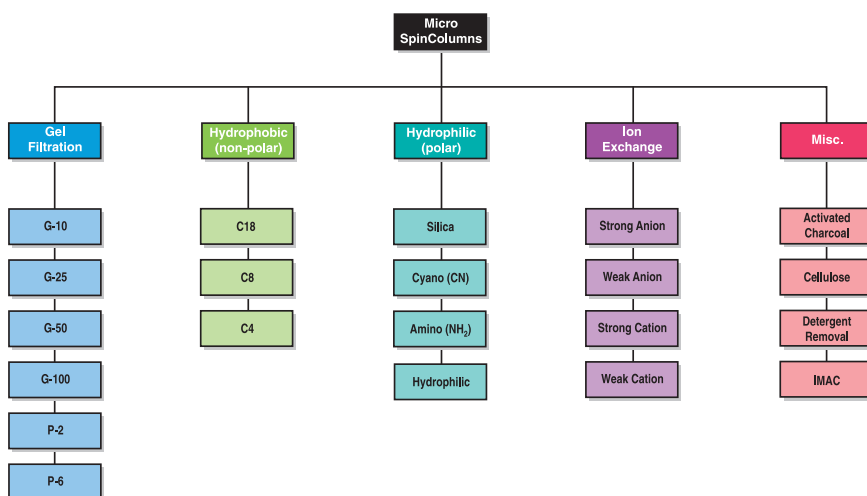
Micro SpinColumns

Gel Filtration

G-10

G-25

G-50

G-100

P-2

P-6

Hydrophobic (non-polar)

C18

C8

C4

Hydrophilic (polar)

Silica

Cyano (CN)

Amino ($NH_2$)

Hydrophilic

Ion Exchange

Strong Anion

Weak Anion

Strong Cation

Weak Cation

Misc.

Activated Charcoal

Cellulose

Detergent Removal

IMAC